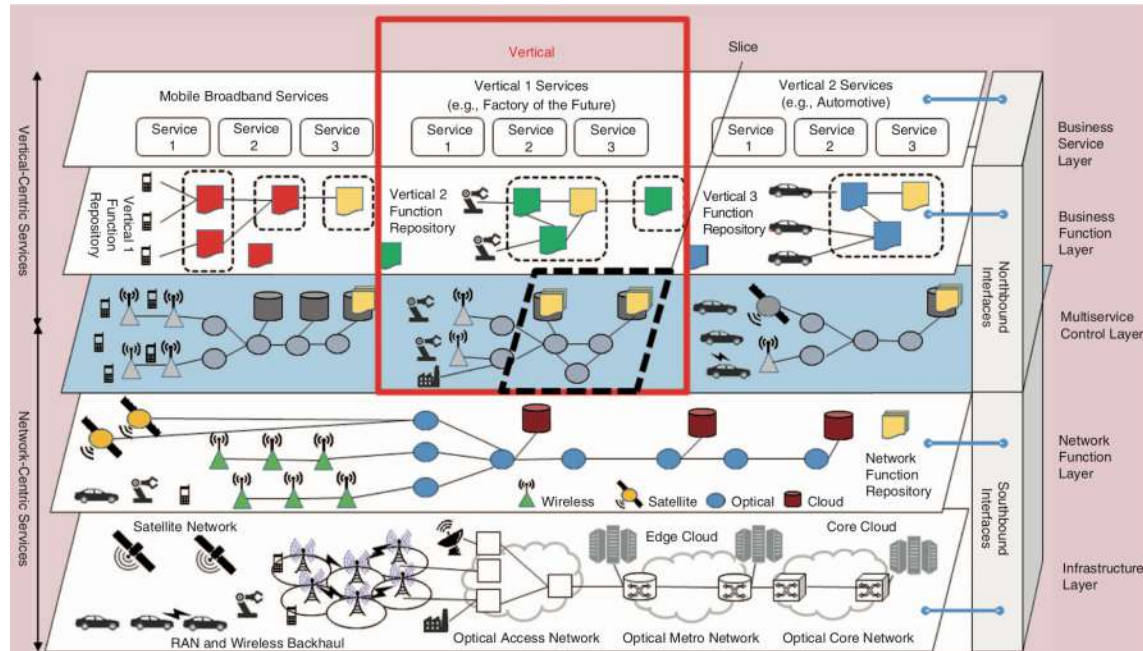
Vertical

Slice

Mobile Broadband Services

Service 1

Service 2

Service 3

Vertical 1 Services (e.g., Factory of the Future)

Service 1

Service 2

Service 3

Vertical 2 Services (e.g., Automotive)

Service 1

Service 2

Service 3

Business Service Layer

Vertical 1 Function Repository

Vertical 2 Function Repository

Vertical 3 Function Repository

Business Function Layer

Northbound Interfaces

Multiservice Control Layer

Vertical-Centric Services

Network-Centric Services

Wireless

Satellite

Optical

Cloud

Network Function Repository

Network Function Layer

Southbound Interfaces

Satellite Network

Edge Cloud

Core Cloud

RAN and Wireless Backhaul

Optical Access Network

Optical Metro Network

Optical Core Network

Infrastructure Layer